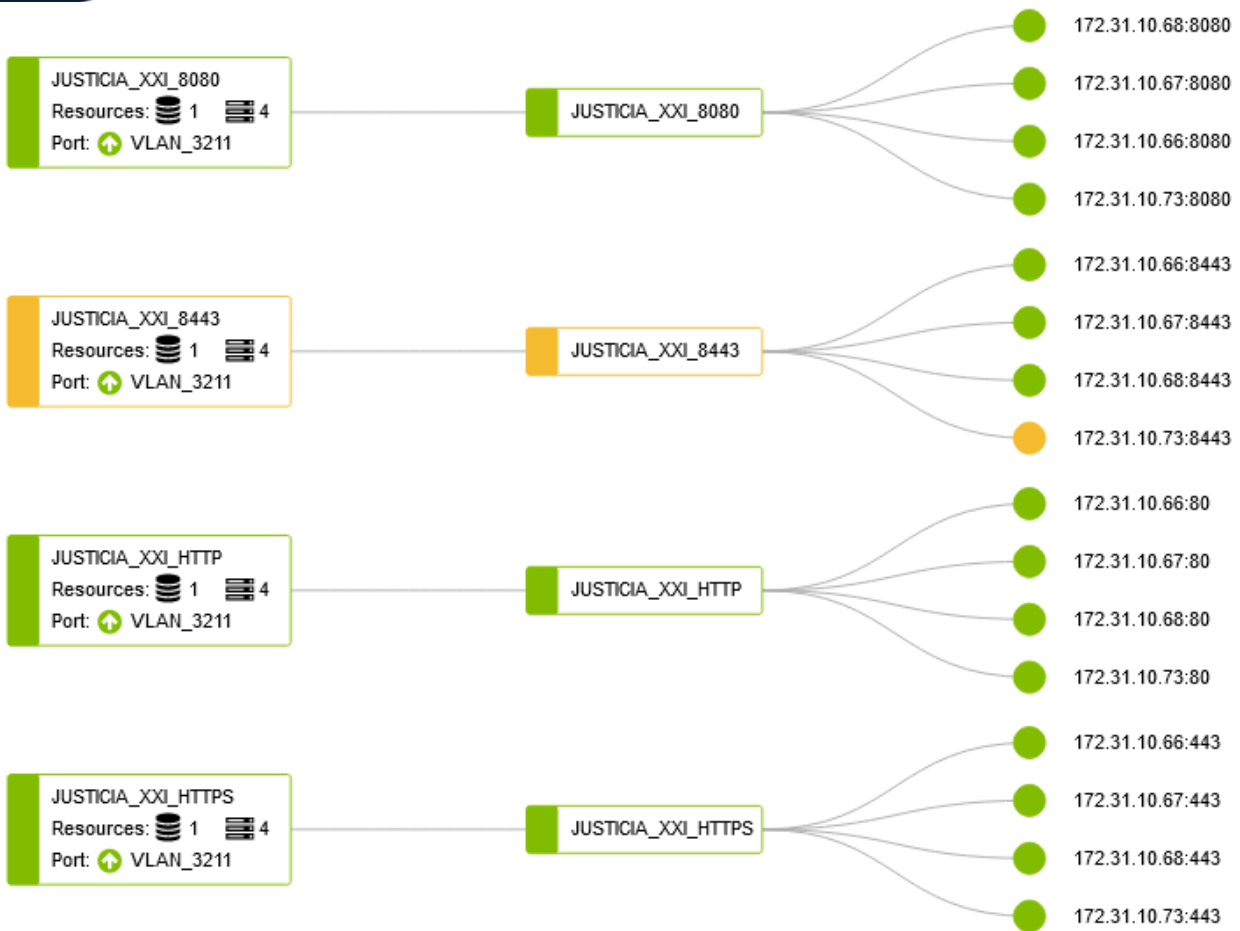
JUSTICIA_XXI_8080
Resources: 1 4
Port: VLAN_3211

JUSTICIA_XXI_8080

172.31.10.68:8080
172.31.10.67:8080
172.31.10.66:8080
172.31.10.73:8080

JUSTICIA_XXI_8443
Resources: 1 4
Port: VLAN_3211

JUSTICIA_XXI_8443

172.31.10.66:8443
172.31.10.67:8443
172.31.10.68:8443
172.31.10.73:8443

JUSTICIA_XXI_HTTP
Resources: 1 4
Port: VLAN_3211

JUSTICIA_XXI_HTTP

172.31.10.66:80
172.31.10.67:80
172.31.10.68:80
172.31.10.73:80

JUSTICIA_XXI_HTTPS
Resources: 1 4
Port: VLAN_3211

JUSTICIA_XXI_HTTPS

172.31.10.66:443
172.31.10.67:443
172.31.10.68:443
172.31.10.73:443